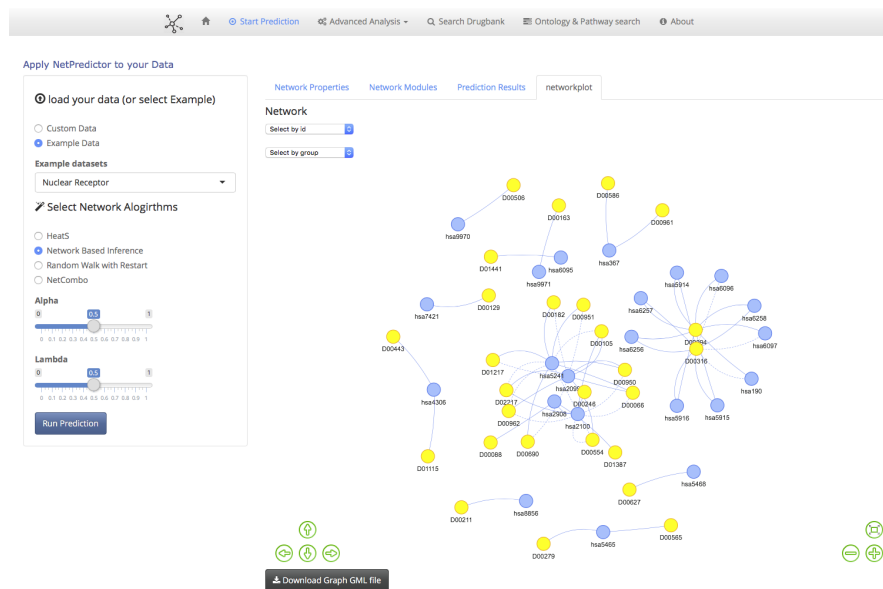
Start Prediction | Advanced Analysis | Search Drugbank | Ontology & Pathway search | About

Apply NetPredictor to your Data

load your data (or select Example)

Custom Data
Example Data

Example datasets

Nuclear Receptor

Select Network Alogirthms

HeatS
Network Based Inference
Random Walk with Restart
NetCombo

Alpha

0 0.5 1
0 0.1 0.2 0.3 0.4 0.5 0.6 0.7 0.8 0.9 1

Lambda

0 0.5 1
0 0.1 0.2 0.3 0.4 0.5 0.6 0.7 0.8 0.9 1

Run Prediction

Network Properties | Network Modules | Prediction Results | networkplot

Network

Select by id

Select by group

D00586
D00506
D00163
D00961
hsa9970
hsa367
D01441
hsa6095
hsa9971
hsa5914
hsa6096
hsa7421
D00129
D00182
D00951
hsa6257
hsa6258
D00443
D00105
hsa6256
D00394
hsa6097
D01217
hsa5241
D00316
hsa2099
D00950
hsa190
hsa4306
D02217
D00246
D00066
hsa2908
hsa5916
hsa5915
D00962
hsa2100
D00088
D00690
D00554
D01387
D01115
hsa5468
D00627
D00211
hsa8856
D00565
hsa5465
D00279

Download Graph GML file